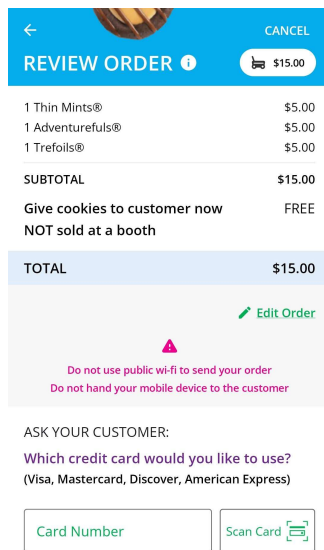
CANCEL

REVIEW ORDER

$15.00

| | |
|---|---|
| 1 Thin Mints® | $5.00 |
| 1 Adventurefuls® | $5.00 |
| 1 Trefoils® | $5.00 |
| SUBTOTAL | $15.00 |
| Give cookies to customer now NOT sold at a booth | FREE |
| TOTAL | $15.00 |

Edit Order

Do not use public wi-fi to send your order
Do not hand your mobile device to the customer

ASK YOUR CUSTOMER:

Which credit card would you like to use?
(Visa, Mastercard, Discover, American Express)

Card Number

Scan Card